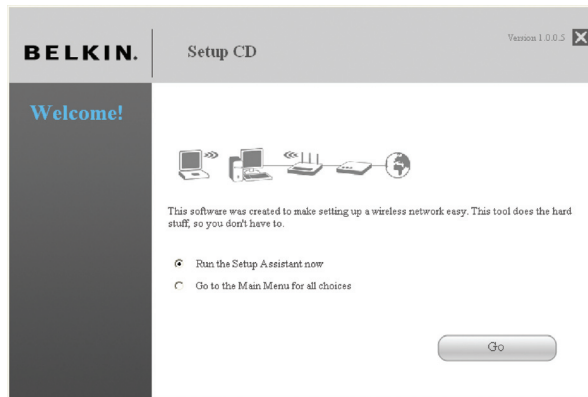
BELKIN.

Setup CD

Version 1.0.0.5

Welcome!

This software was created to make setting up a wireless network easy. This tool does the hard stuff, so you don't have to.

Run the Setup Assistant now

Go to the Main Menu for all choices

Go